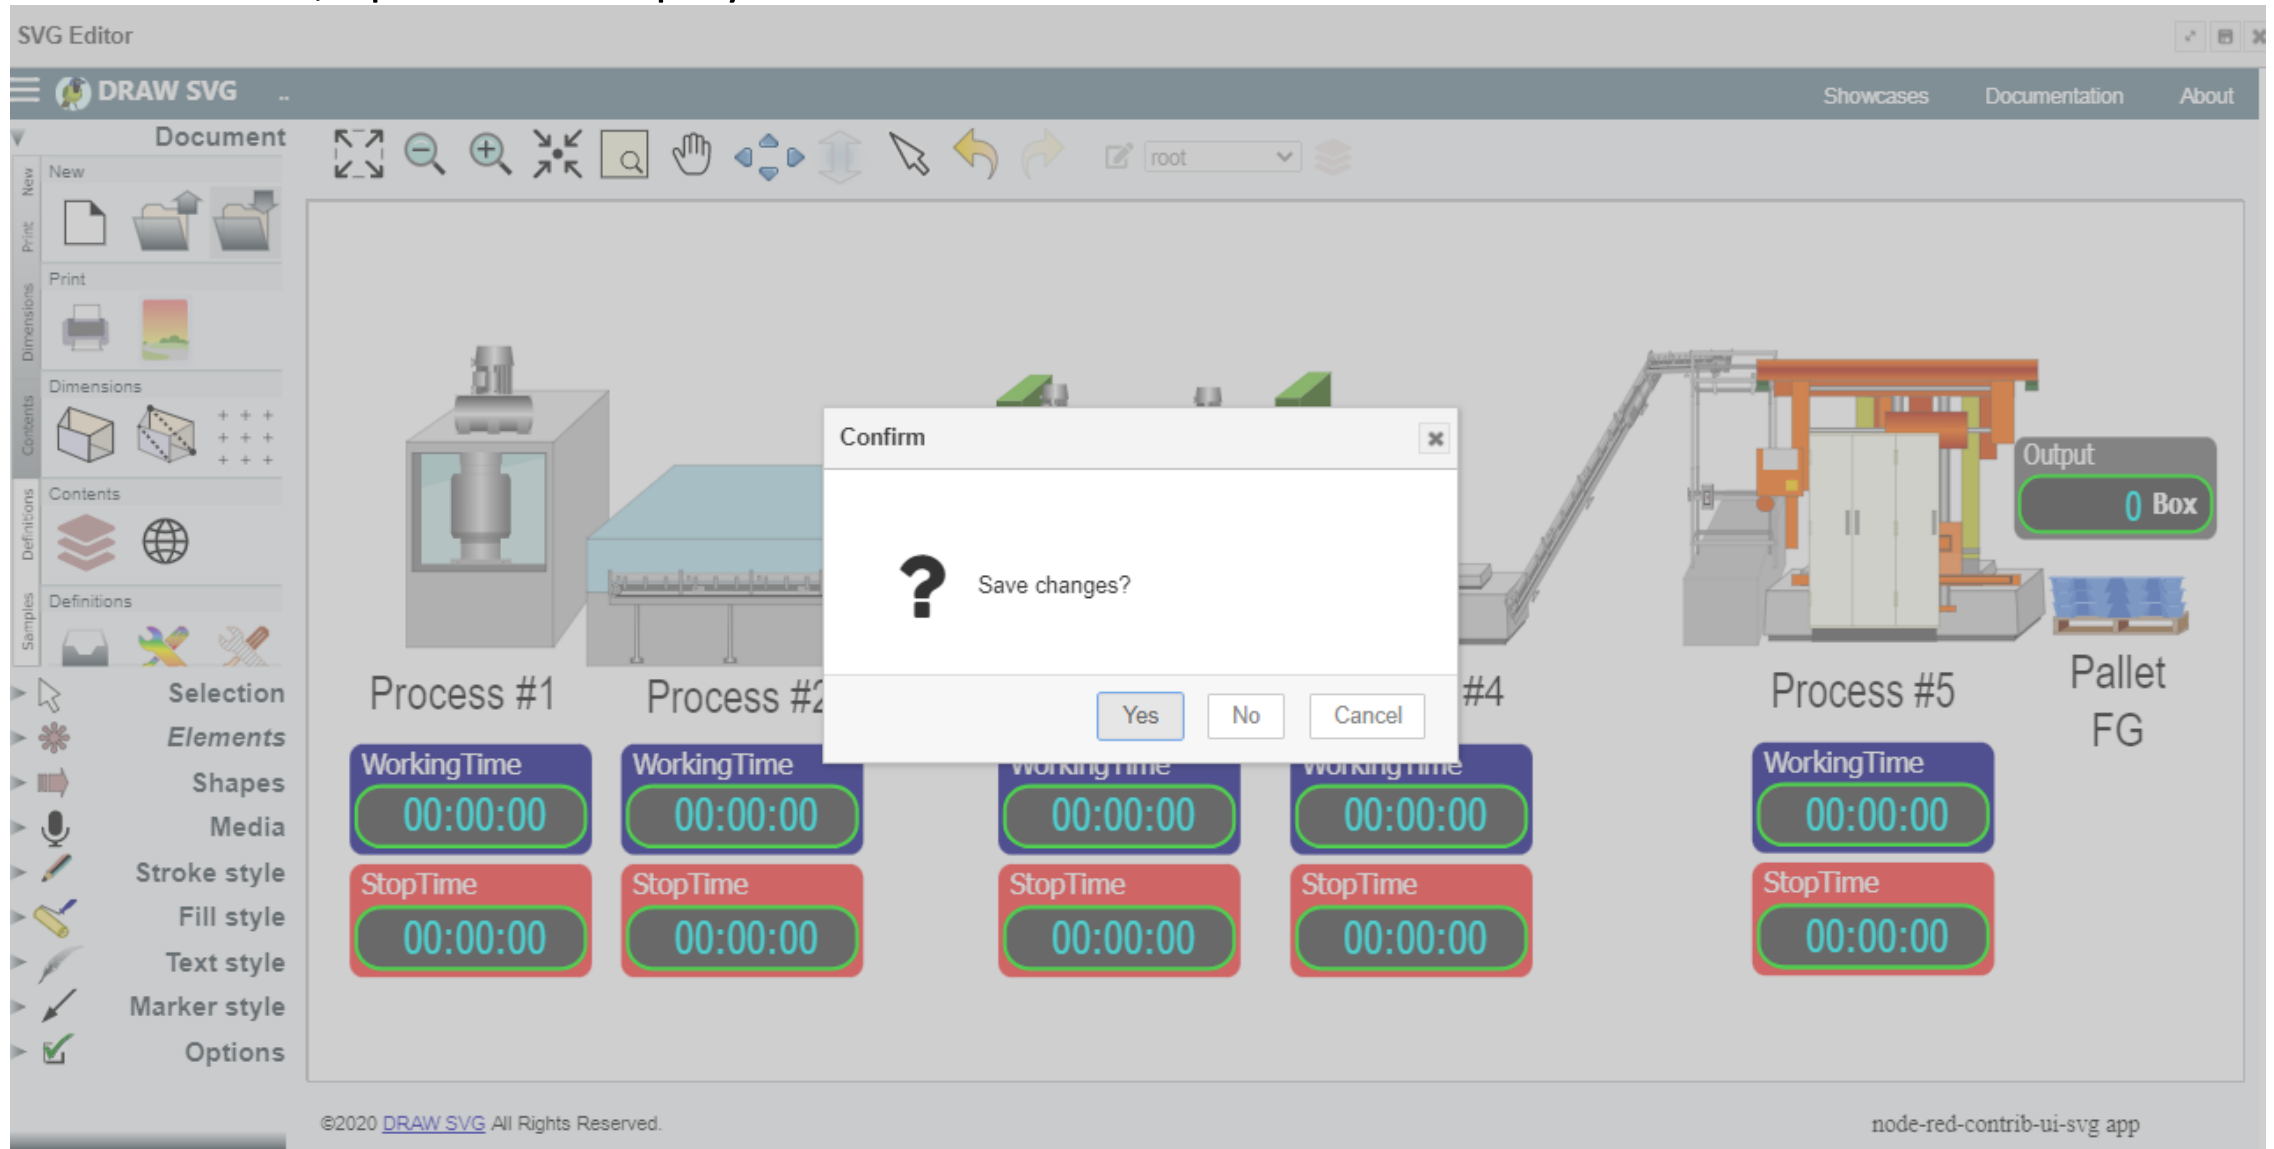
SVG Editor

DRAW SVG ..

Showcases Documentation About

Document

New

Print

Dimensions

Contents

Definitions

New Print Dimensions Contents Definitions Samples

root

Selection

Elements

Shapes

Media

Stroke style

Fill style

Text style

Marker style

Options

Process #1

Process #2

#4

Process #5

Pallet FG

Output

0 Box

WorkingTime
00:00:00

StopTime
00:00:00

WorkingTime
00:00:00

StopTime
00:00:00

WorkingTime
00:00:00

StopTime
00:00:00

WorkingTime
00:00:00

StopTime
00:00:00

WorkingTime
00:00:00

StopTime
00:00:00

Confirm

Save changes?

Yes No Cancel

©2020 DRAW SVG All Rights Reserved.

node-red-contrib-ui-svg app